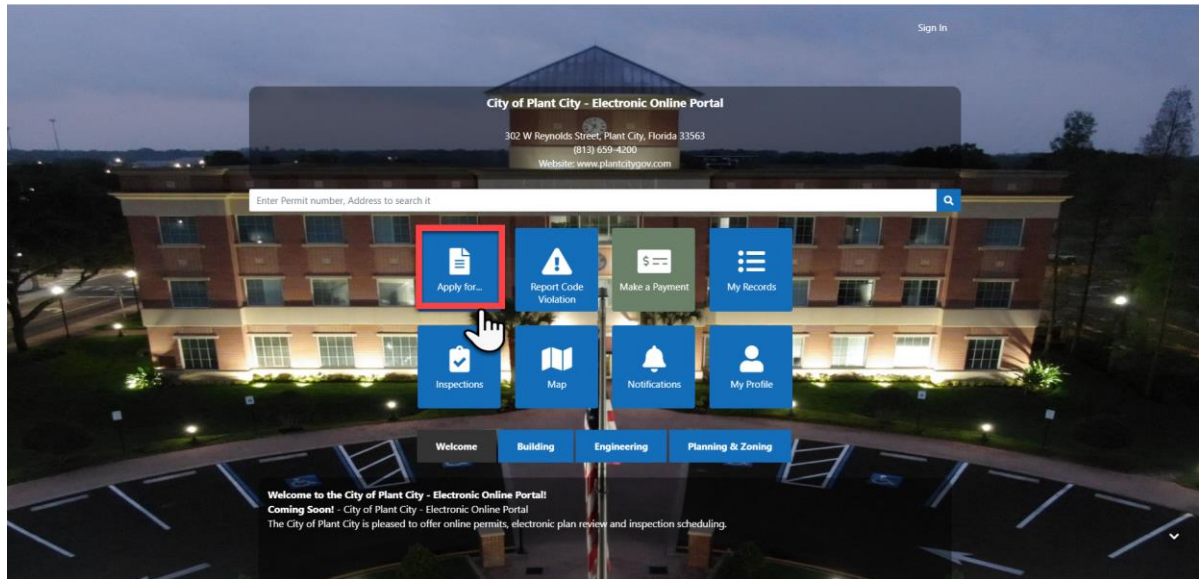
Sign In

City of Plant City - Electronic Online Portal

302 W Reynolds Street, Plant City, Florida 33563
(813) 659-4200
Website: www.plantcitygov.com

Enter Permit number, Address to search it

Apply for...

Report Code Violation

Make a Payment

My Records

Inspections

Map

Notifications

My Profile

Welcome

Building

Engineering

Planning & Zoning

Welcome to the City of Plant City - Electronic Online Portal!
Coming Soon! - City of Plant City - Electronic Online Portal
The City of Plant City is pleased to offer online permits, electronic plan review and inspection scheduling.